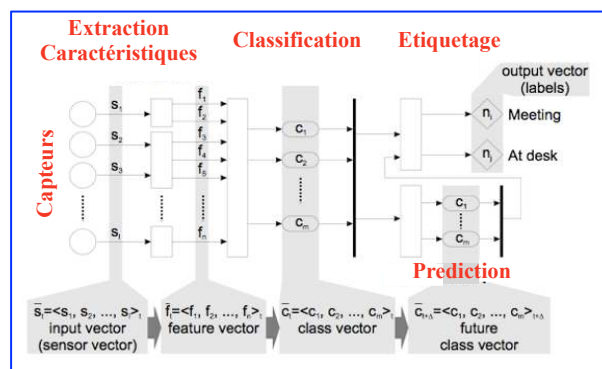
Extraction Caractéristiques

Classification

Etiquetage

Capteurs

output vector (labels)

$s_1$
$s_2$
$s_3$
$s_i$

$f_1$
$f_2$
$f_3$
$f_4$
$f_5$
$f_n$

$c_1$
$c_2$
$c_m$

$n_i$ Meeting
$n_j$ At desk

$c_1$
$c_m$

Prediction

$\bar{s}_t=<s_1, s_2, ..., s_i>_t$ input vector (sensor vector)

$\bar{f}_t=<f_1, f_2, ..., f_n>_t$ feature vector

$\bar{c}_t=<c_1, c_2, ..., c_m>_t$ class vector

$\bar{c}_{t+\Delta}=<c_1, c_2, ..., c_m>_{t+\Delta}$ future class vector